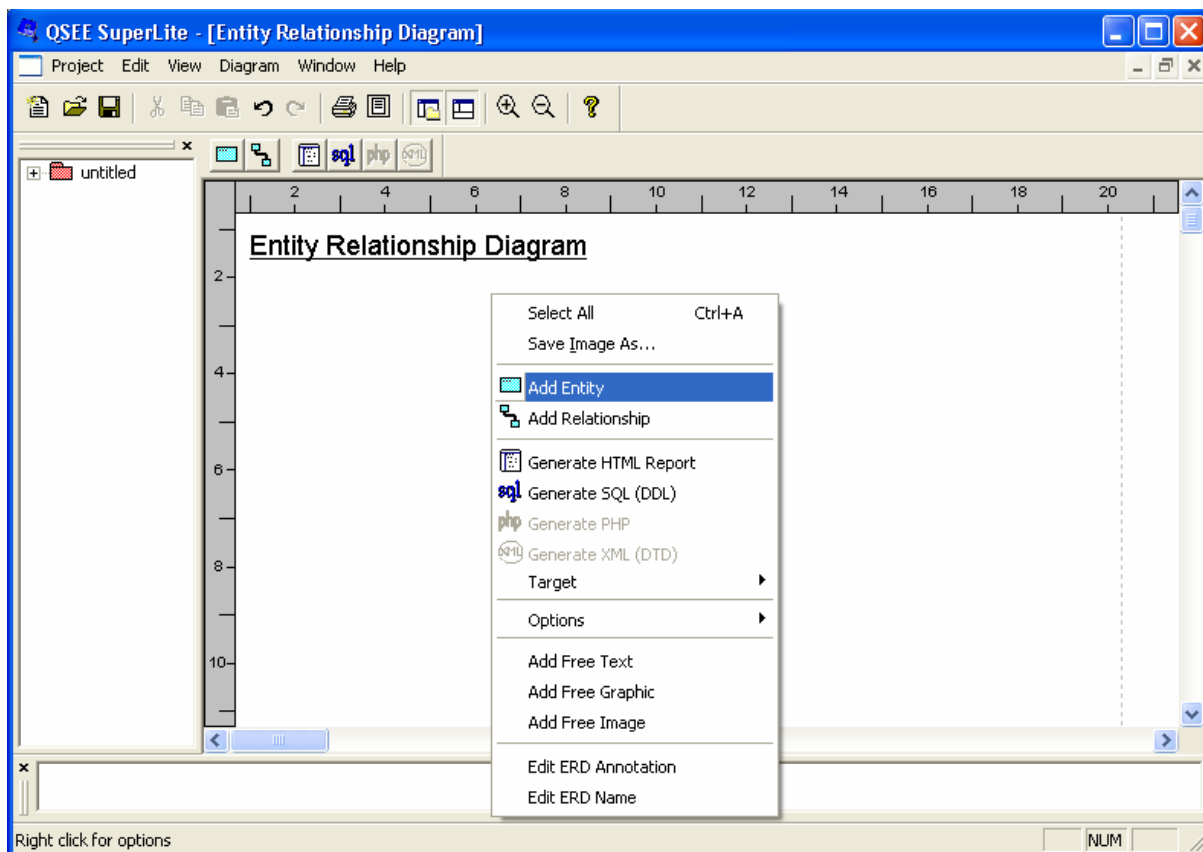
QSEE SuperLite - [Entity Relationship Diagram]

Project Edit View Diagram Window Help

sql php XML

untitled

2 4 6 8 10 12 14 16 18 20

2
4
6
8
10

Entity Relationship Diagram

Select All Ctrl+A
Save Image As...
Add Entity
Add Relationship
Generate HTML Report
Generate SQL (DDL)
Generate PHP
Generate XML (DTD)
Target
Options
Add Free Text
Add Free Graphic
Add Free Image
Edit ERD Annotation
Edit ERD Name

Right click for options

NUM